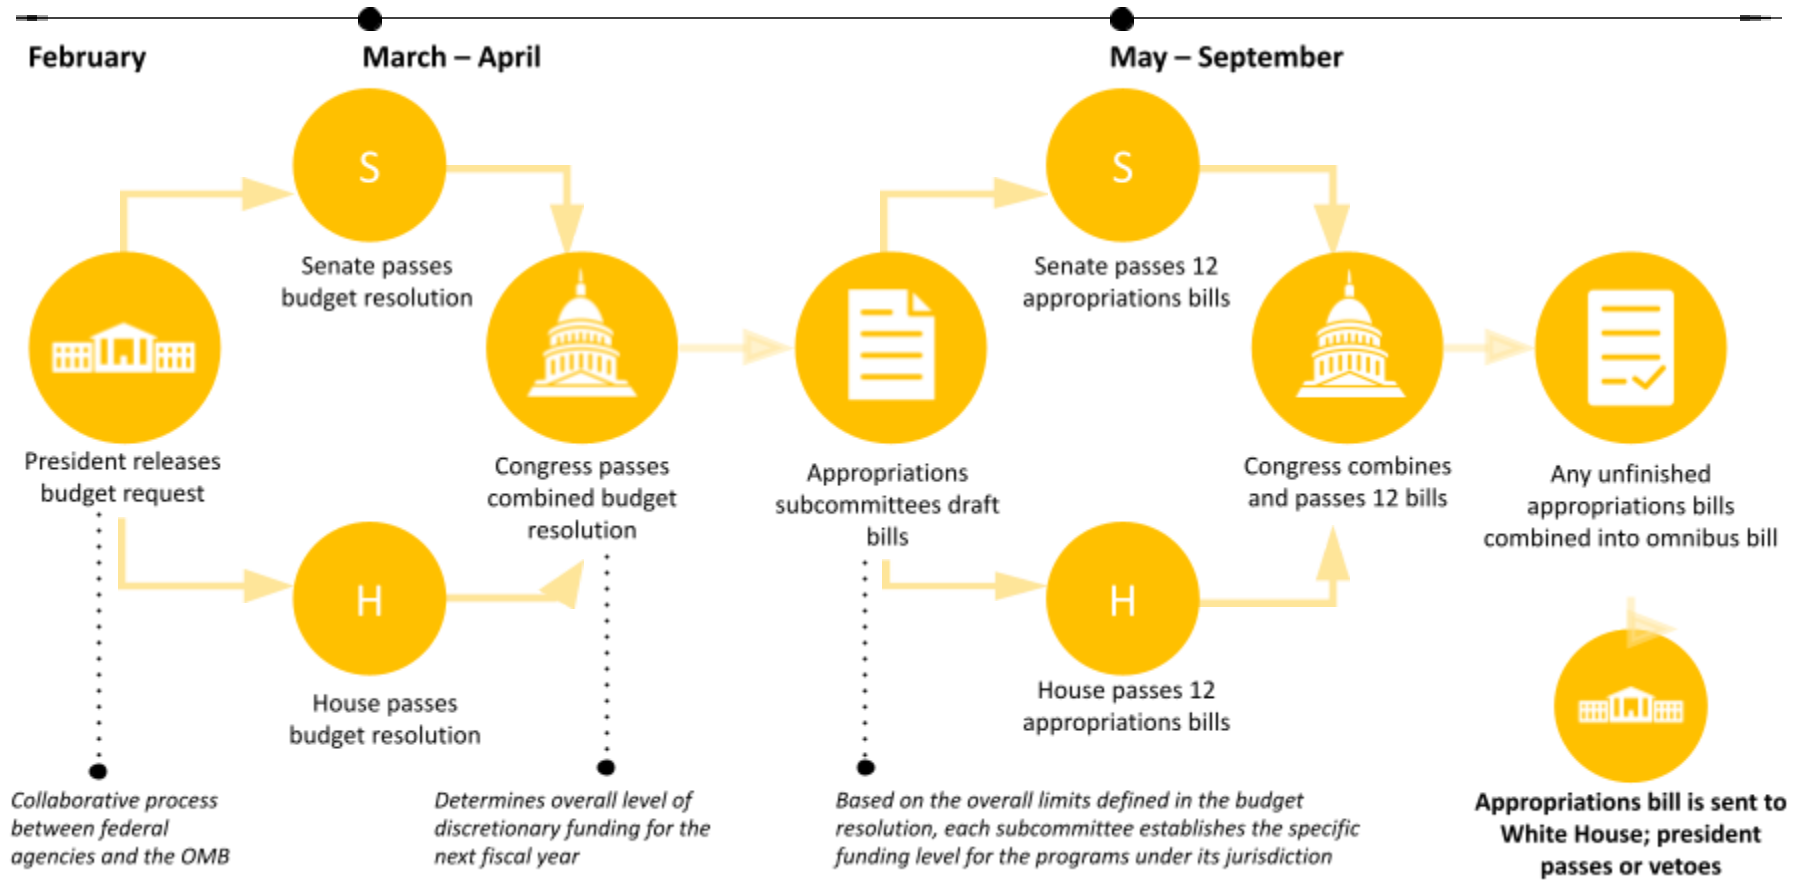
February

March – April

May – September

S

Senate passes budget resolution

President releases budget request

Congress passes combined budget resolution

H

House passes budget resolution

Appropriations subcommittees draft bills

S

Senate passes 12 appropriations bills

H

House passes 12 appropriations bills

Congress combines and passes 12 bills

Any unfinished appropriations bills combined into omnibus bill

Appropriations bill is sent to White House; president passes or vetoes

*Collaborative process between federal agencies and the OMB*

*Determines overall level of discretionary funding for the next fiscal year*

*Based on the overall limits defined in the budget resolution, each subcommittee establishes the specific funding level for the programs under its jurisdiction*